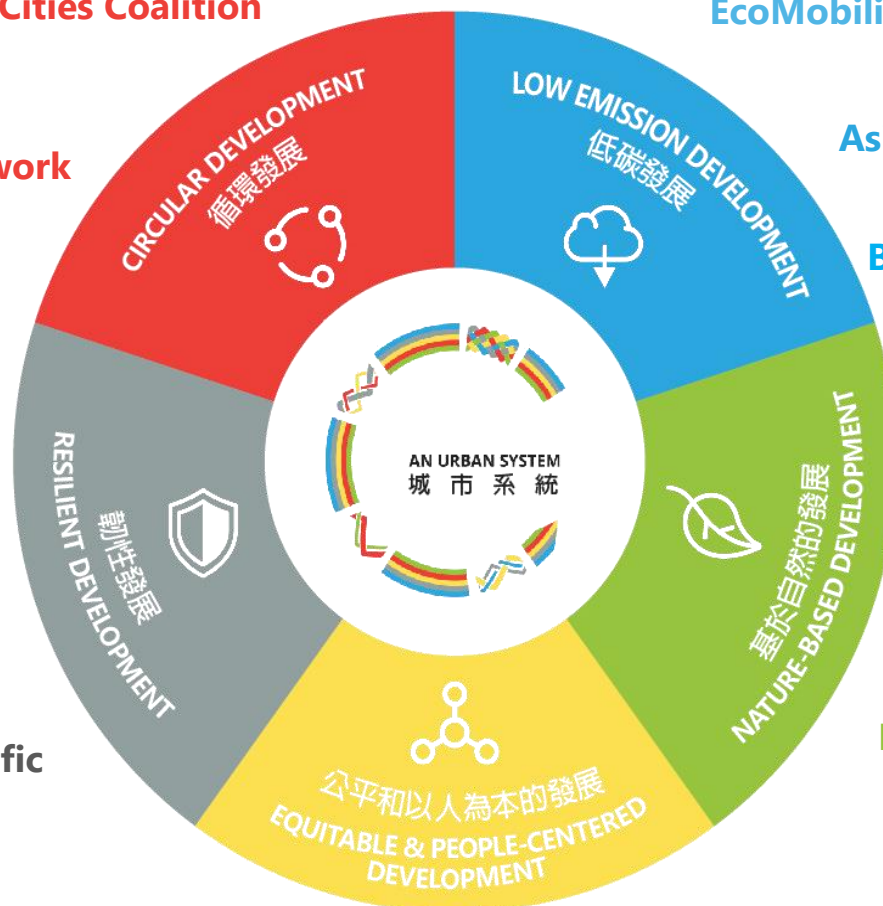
Cities Coalition

EcoMobili

work

As

B

fic

CIRCULAR DEVELOPMENT
循環發展

LOW EMISSION DEVELOPMENT
低碳發展

NATURE-BASED DEVELOPMENT
基於自然的發展

公平和以人為本的發展
EQUITABLE & PEOPLE-CENTERED DEVELOPMENT

RESILIENT DEVELOPMENT
韌性發展

AN URBAN SYSTEM
城市系統